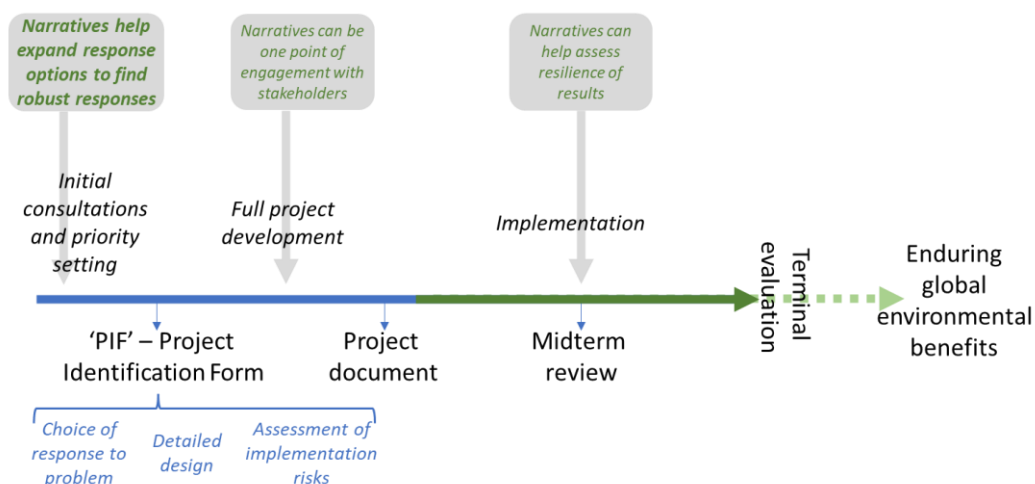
Narratives help expand response options to find robust responses

Narratives can be one point of engagement with stakeholders

Narratives can help assess resilience of results

Initial consultations and priority setting

Full project development

Implementation

Terminal evaluation

Enduring global environmental benefits

'PIF' – Project Identification Form

Project document

Midterm review

Choice of response to problem

Detailed design

Assessment of implementation risks